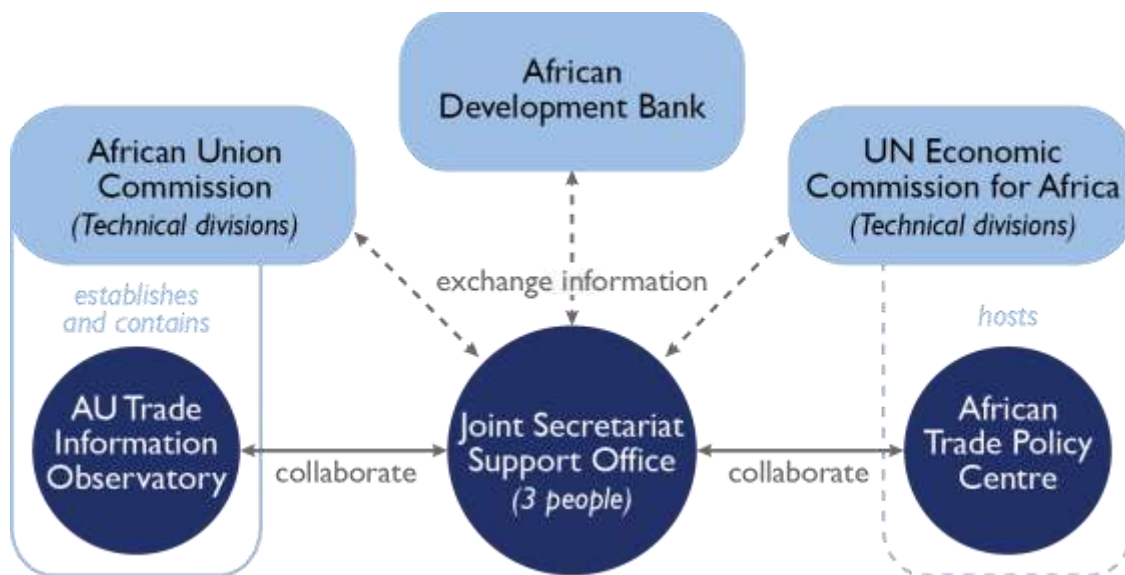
African Development Bank

African Union Commission
(Technical divisions)

UN Economic Commission for Africa
(Technical divisions)

exchange information

establishes and contains

hosts

AU Trade Information Observatory

collaborate

Joint Secretariat Support Office
(3 people)

collaborate

African Trade Policy Centre